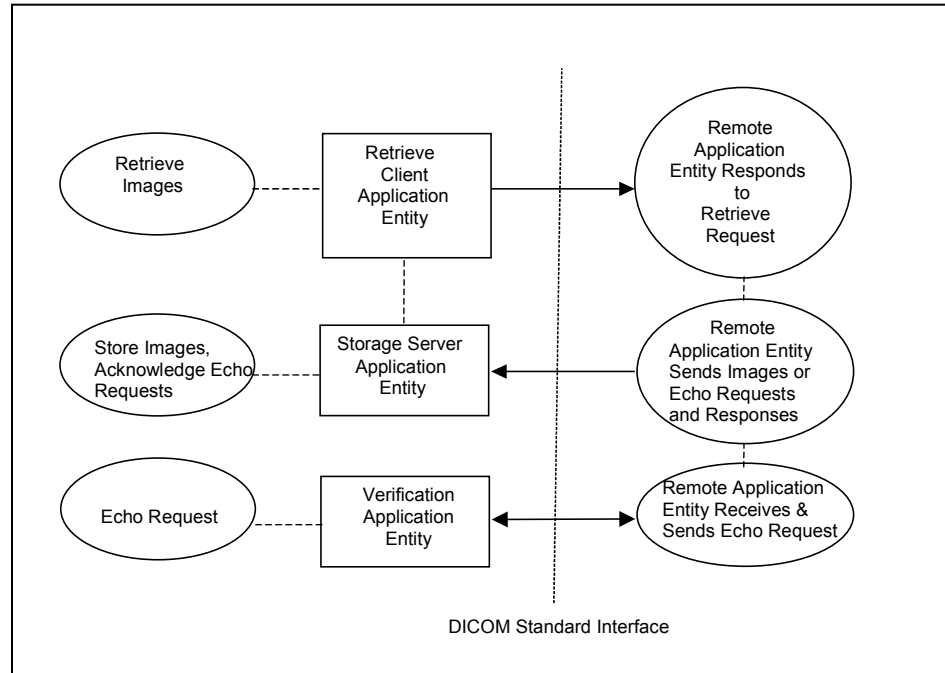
Retrieve Images

Retrieve Client Application Entity

Remote Application Entity Responds to Retrieve Request

Store Images, Acknowledge Echo Requests

Storage Server Application Entity

Remote Application Entity Sends Images or Echo Requests and Responses

Echo Request

Verification Application Entity

Remote Application Entity Receives & Sends Echo Request

DICOM Standard Interface